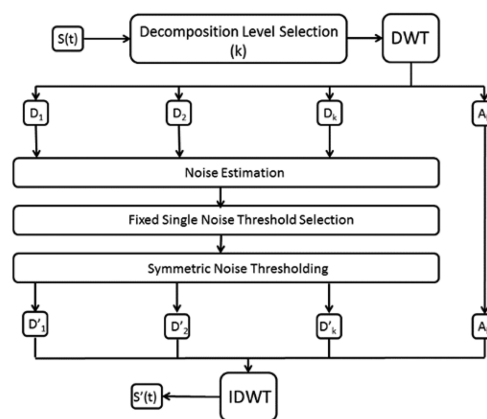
S(t)

Decomposition Level Selection (k)

DWT

$D_1$

$D_2$

$D_k$

$A_k$

Noise Estimation

Fixed Single Noise Threshold Selection

Symmetric Noise Thresholding

$D'_1$

$D'_2$

$D'_k$

$A_k$

S'(t)

IDWT